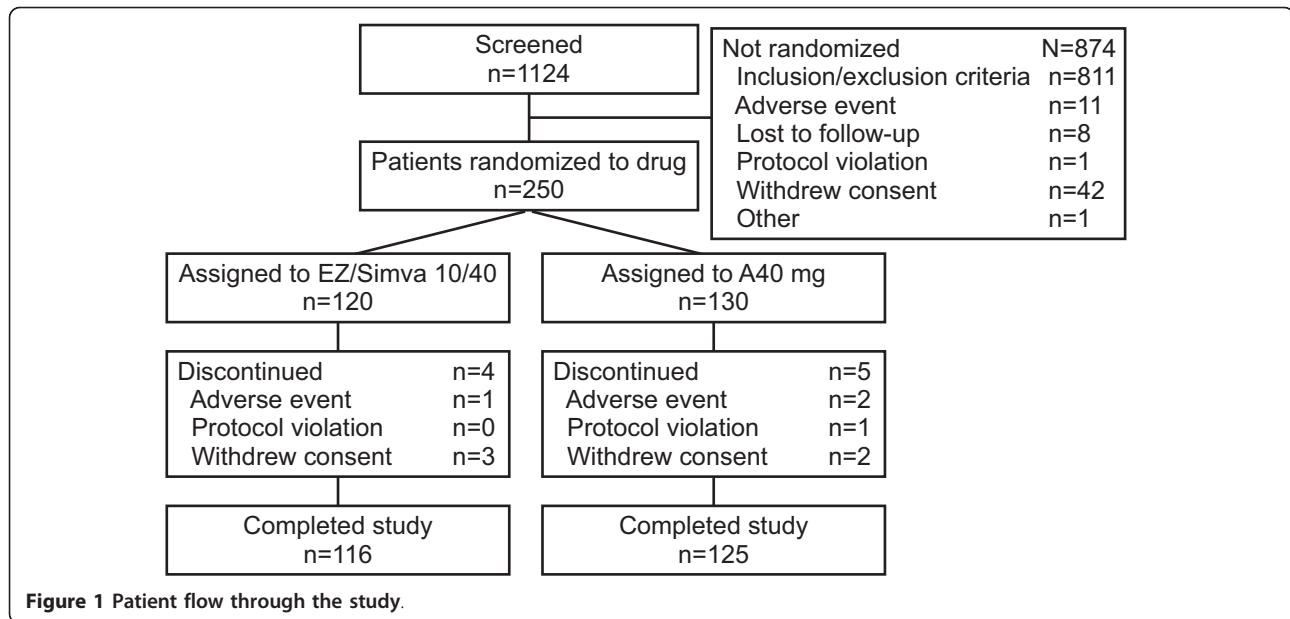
Screened
n=1124

Not randomized N=874
Inclusion/exclusion criteria n=811
Adverse event n=11
Lost to follow-up n=8
Protocol violation n=1
Withdrew consent n=42
Other n=1

Patients randomized to drug
n=250

Assigned to EZ/Simva 10/40
n=120

Assigned to A40 mg
n=130

Discontinued n=4
Adverse event n=1
Protocol violation n=0
Withdrew consent n=3

Discontinued n=5
Adverse event n=2
Protocol violation n=1
Withdrew consent n=2

Completed study
n=116

Completed study
n=125

**Figure 1 Patient flow through the study**.